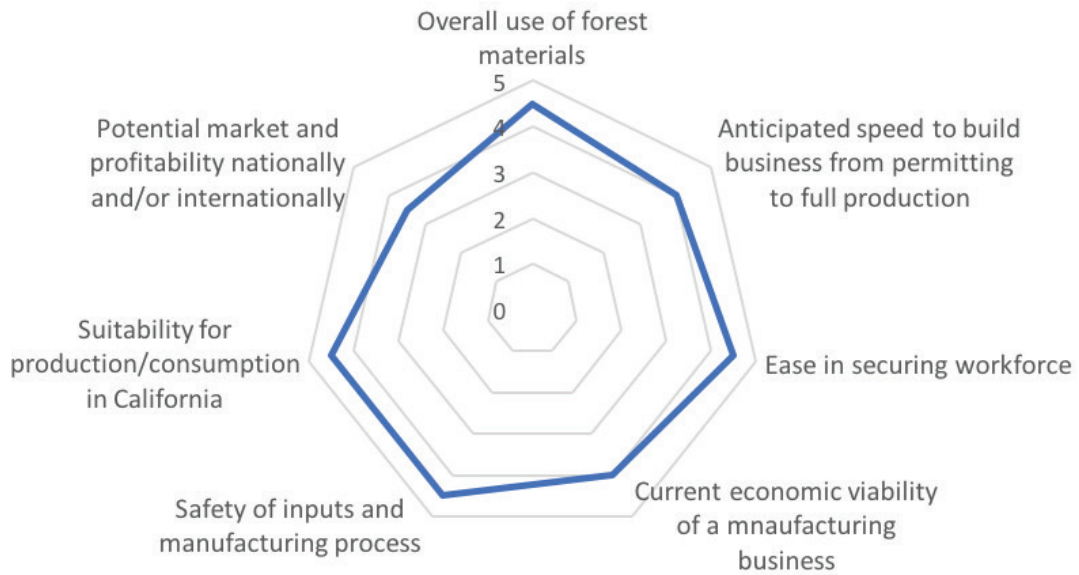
Overall use of forest materials

5
4
3
2
1
0

Anticipated speed to build business from permitting to full production

Ease in securing workforce

Current economic viability of a mnaufacturing business

Safety of inputs and manufacturing process

Suitability for production/consumption in California

Potential market and profitability nationally and/or internationally